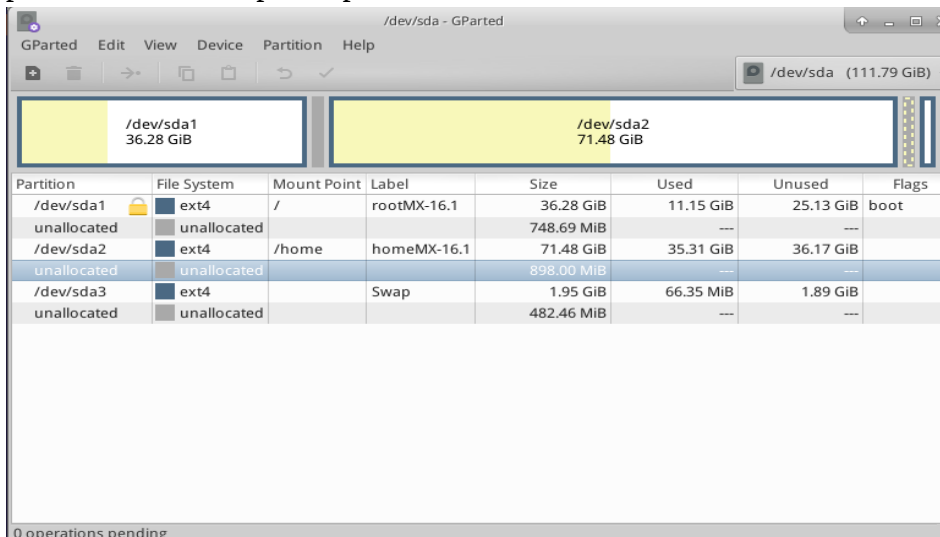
/dev/sda - GParted

GParted Edit View Device Partition Help

/dev/sda (111.79 GiB)

/dev/sda1
36.28 GiB

/dev/sda2
71.48 GiB

| Partition | File System | Mount Point | Label | Size | Used | Unused | Flags |
|---|---|---|---|---|---|---|---|
| /dev/sda1 | ext4 | / | rootMX-16.1 | 36.28 GiB | 11.15 GiB | 25.13 GiB | boot |
| unallocated | unallocated | | | 748.69 MiB | --- | --- | |
| /dev/sda2 | ext4 | /home | homeMX-16.1 | 71.48 GiB | 35.31 GiB | 36.17 GiB | |
| unallocated | unallocated | | | 898.00 MiB | --- | --- | |
| /dev/sda3 | ext4 | | Swap | 1.95 GiB | 66.35 MiB | 1.89 GiB | |
| unallocated | unallocated | | | 482.46 MiB | --- | --- | |

0 operations pending